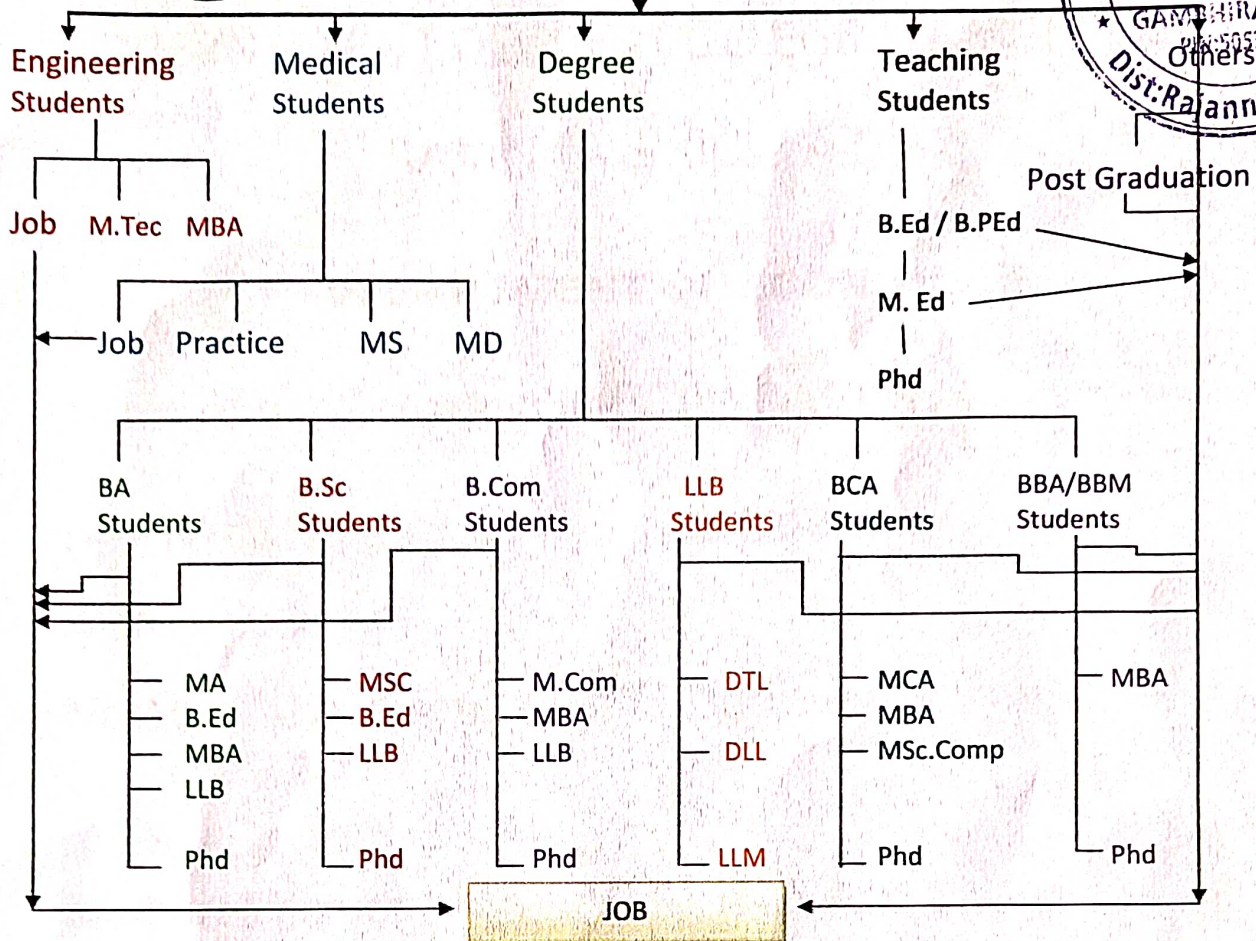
Engineering Students

Medical Students

Degree Students

Teaching Students

Others

GAMBHIRA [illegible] Dist:Rajann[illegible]

Post Graduation

Job M.Tec MBA

B.Ed / B.PEd

M. Ed

Phd

Job Practice MS MD

BA Students

B.Sc Students

B.Com Students

LLB Students

BCA Students

BBA/BBM Students

MA
B.Ed
MBA
LLB
Phd

MSC
B.Ed
LLB
Phd

M.Com
MBA
LLB
Phd

DTL
DLL
LLM

MCA
MBA
MSc.Comp
Phd

MBA
Phd

JOB